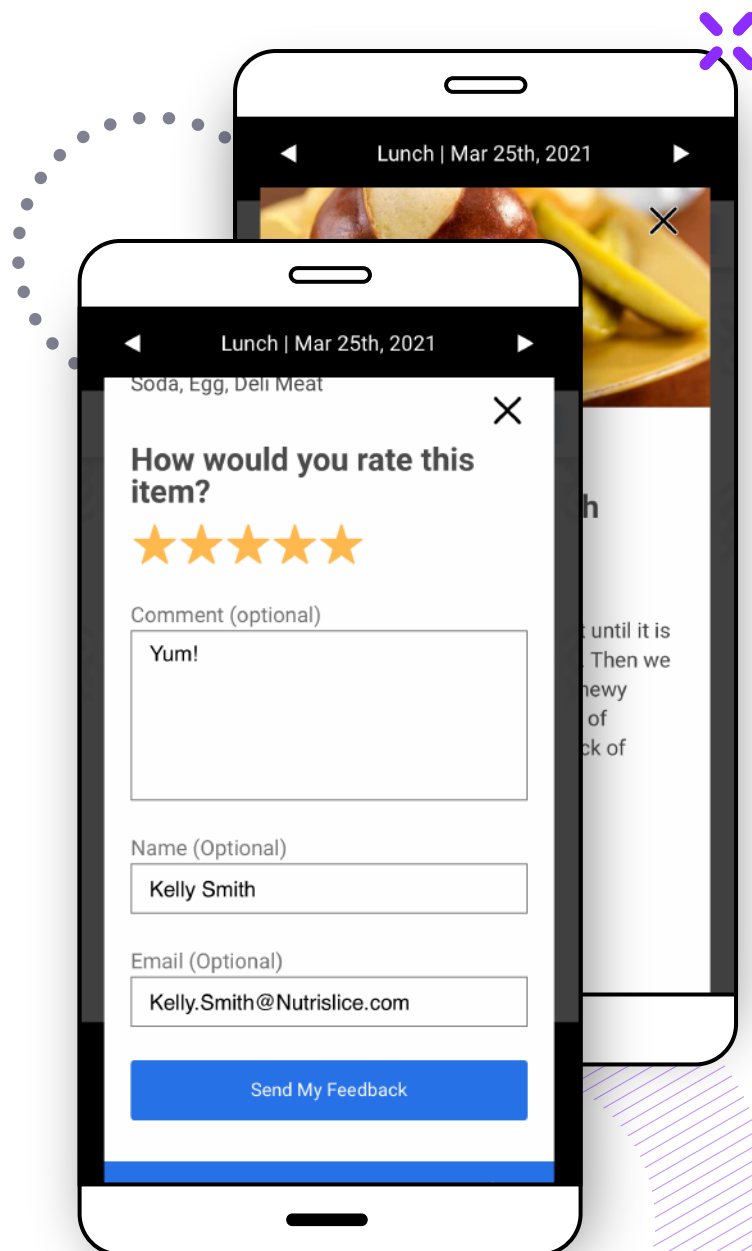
◀ Lunch | Mar 25th, 2021 ▶

h

until it is
Then we
hewy
of
ck of

◀ Lunch | Mar 25th, 2021 ▶

Soda, Egg, Deli Meat

How would you rate this item?

★★★★★

Comment (optional)

Yum!

Name (Optional)

Kelly Smith

Email (Optional)

Kelly.Smith@Nutrislice.com

Send My Feedback